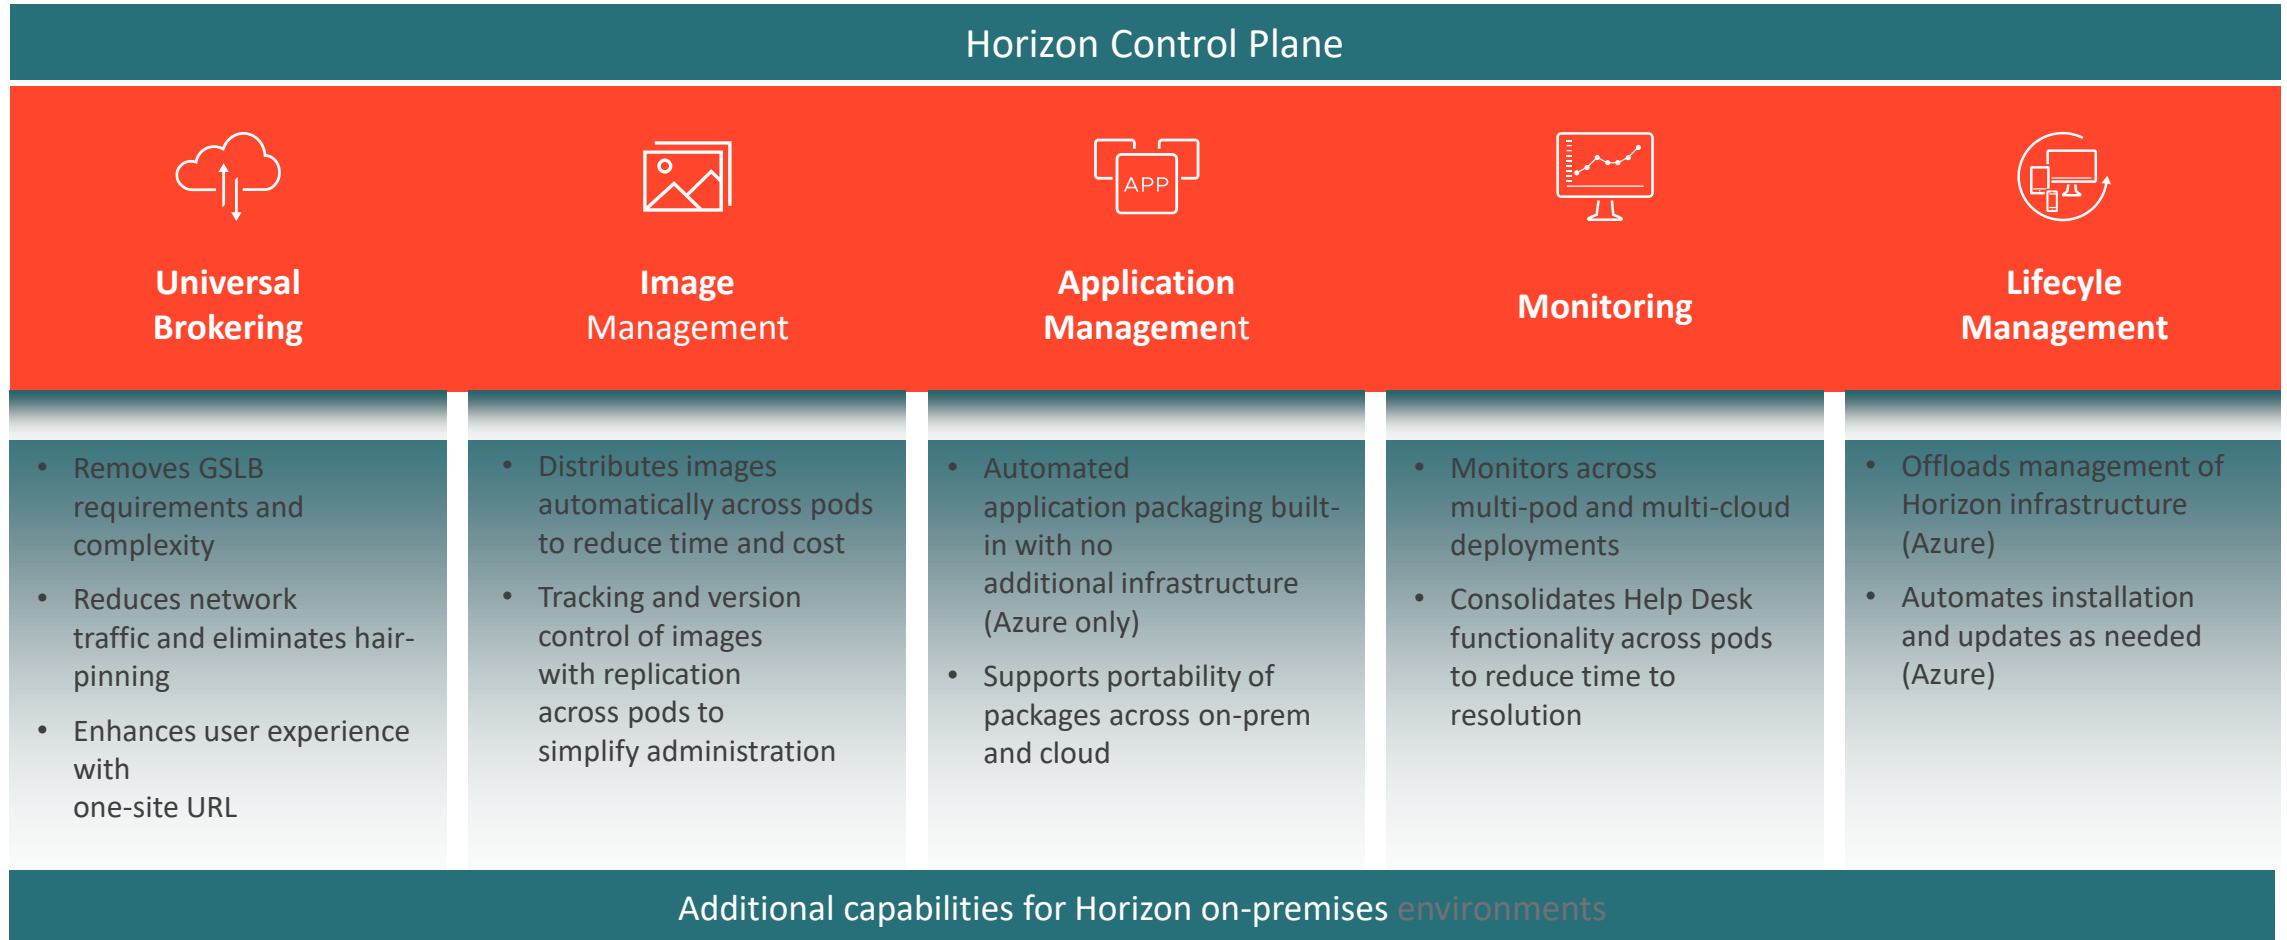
Horizon Control Plane

APP

Universal Brokering

Image Management

Application Management

Monitoring

Lifecycle Management

- Removes GSLB requirements and complexity
- Reduces network traffic and eliminates hair-pinning
- Enhances user experience with
one-site URL

- Distributes images automatically across pods to reduce time and cost
- Tracking and version control of images with replication across pods to simplify administration

- Automated application packaging built-in with no additional infrastructure (Azure only)
- Supports portability of packages across on-prem and cloud

- Monitors across multi-pod and multi-cloud deployments
- Consolidates Help Desk functionality across pods to reduce time to resolution

- Offloads management of Horizon infrastructure (Azure)
- Automates installation and updates as needed (Azure)

Additional capabilities for Horizon on-premises environments